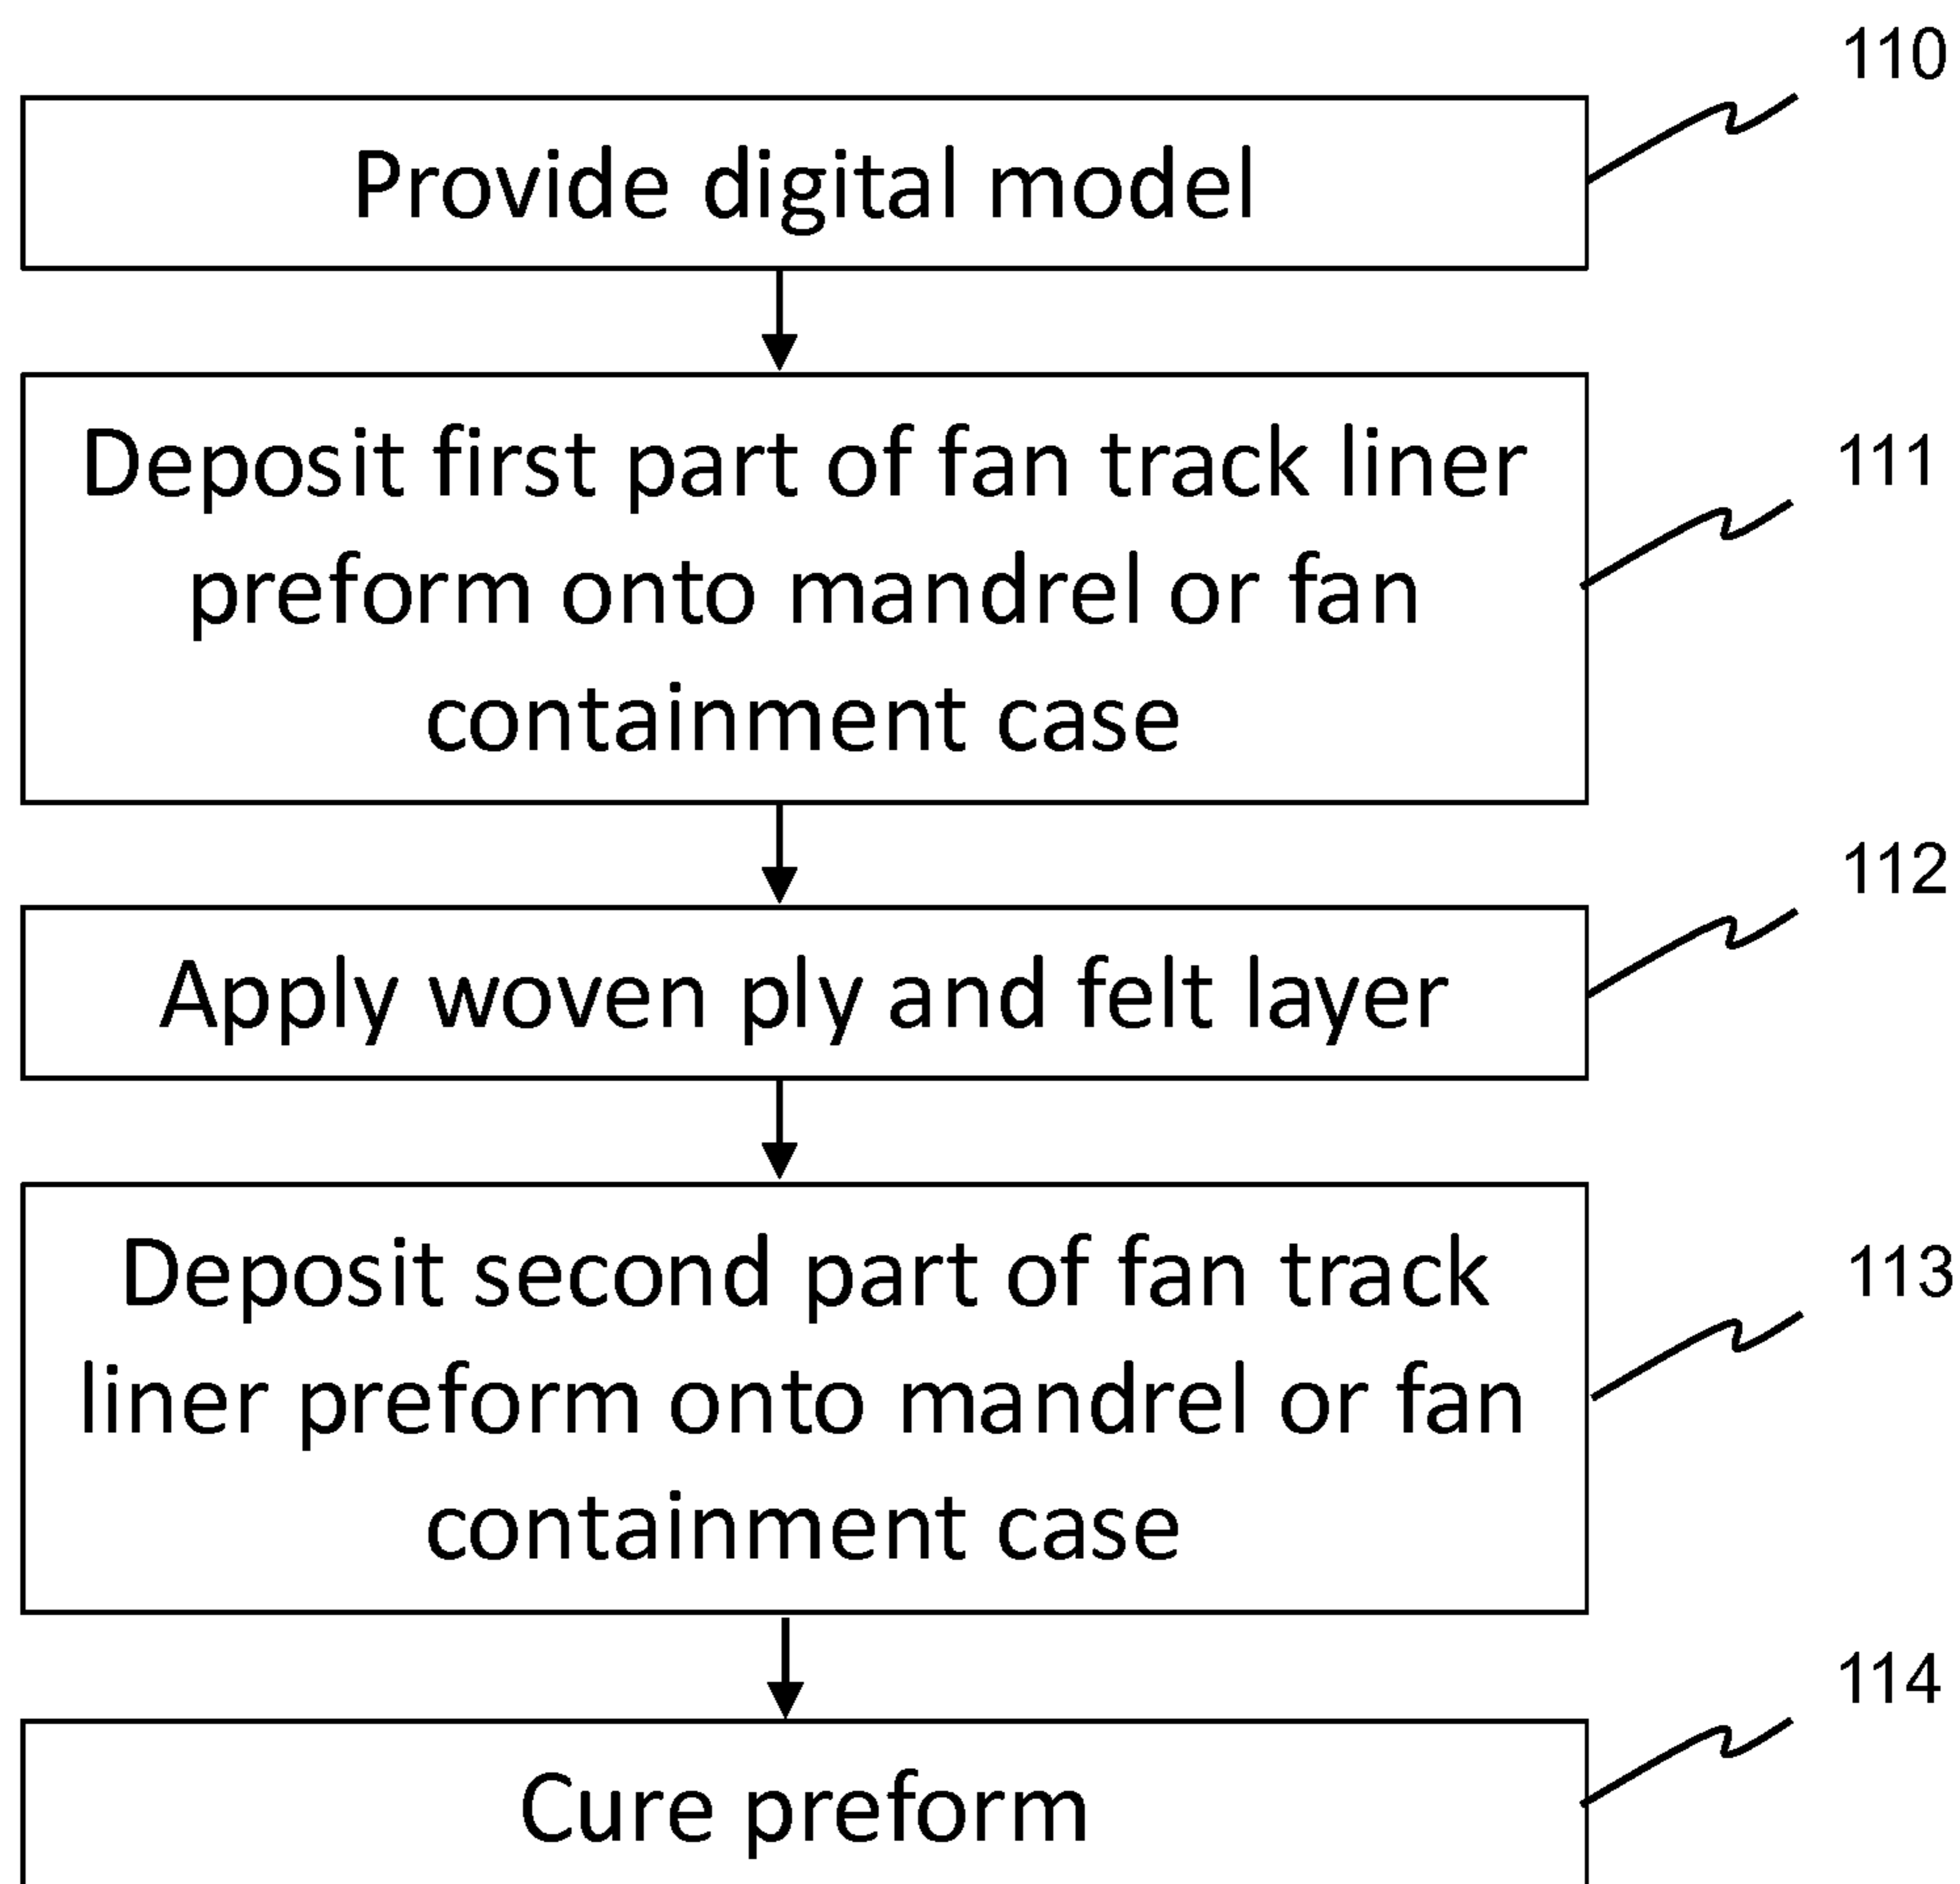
110
Provide digital model

111
Deposit first part of fan track liner preform onto mandrel or fan containment case

112
Apply woven ply and felt layer

113
Deposit second part of fan track liner preform onto mandrel or fan containment case

114
Cure preform